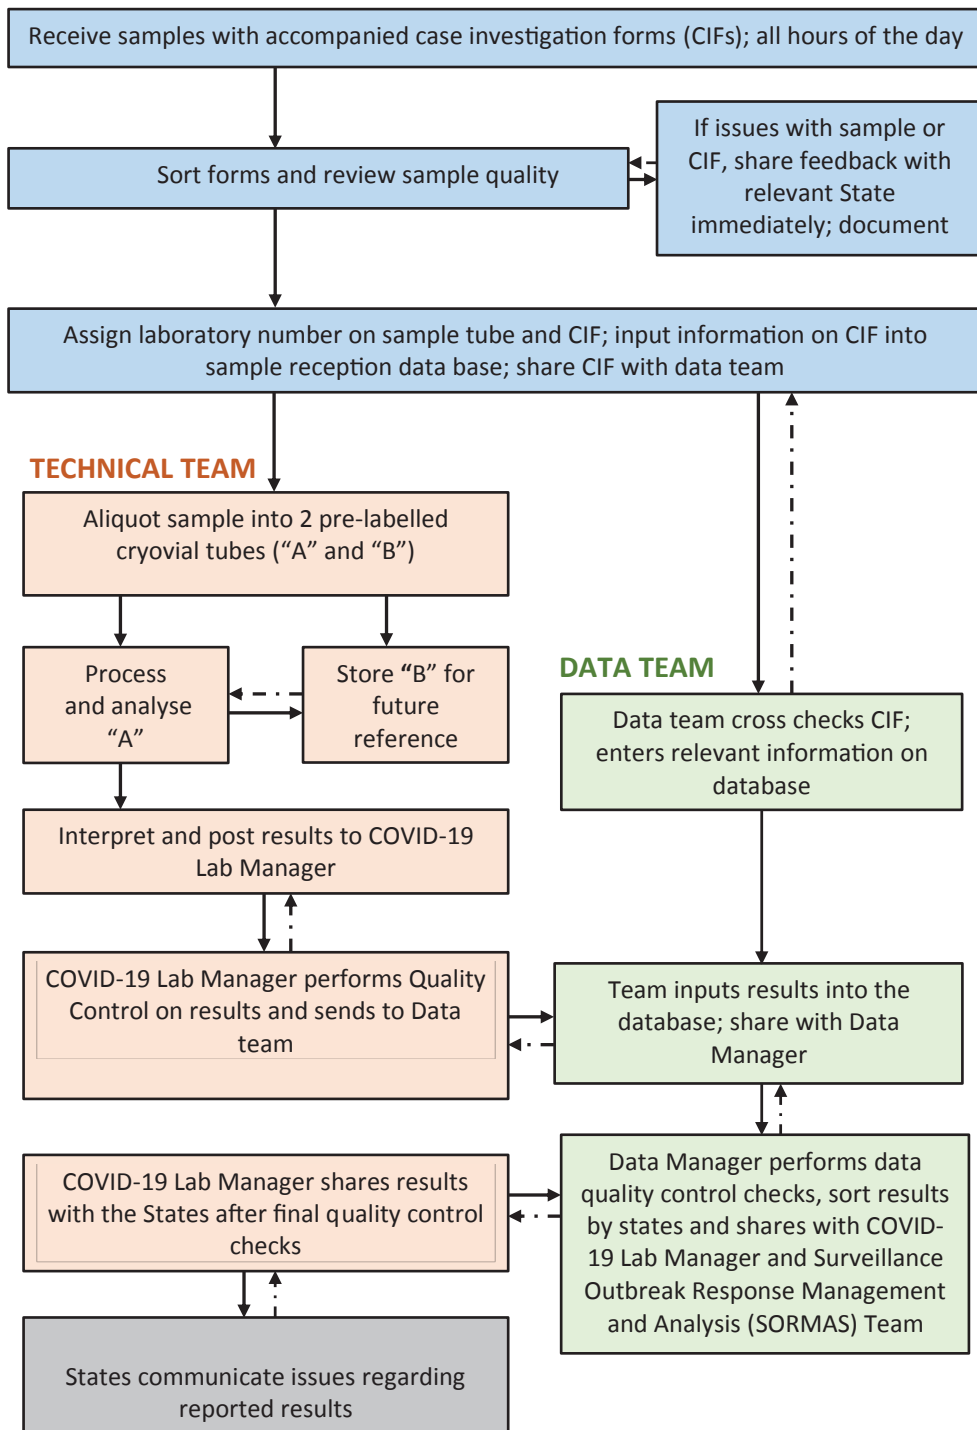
Receive samples with accompanied case investigation forms (CIFs); all hours of the day

Sort forms and review sample quality

If issues with sample or CIF, share feedback with relevant State immediately; document

Assign laboratory number on sample tube and CIF; input information on CIF into sample reception data base; share CIF with data team

TECHNICAL TEAM

Aliquot sample into 2 pre-labelled cryovial tubes (“A” and “B”)

Process and analyse “A”

Store “B” for future reference

DATA TEAM

Data team cross checks CIF; enters relevant information on database

Interpret and post results to COVID-19 Lab Manager

COVID-19 Lab Manager performs Quality Control on results and sends to Data team

Team inputs results into the database; share with Data Manager

Data Manager performs data quality control checks, sort results by states and shares with COVID-19 Lab Manager and Surveillance Outbreak Response Management and Analysis (SORMAS) Team

COVID-19 Lab Manager shares results with the States after final quality control checks

States communicate issues regarding reported results